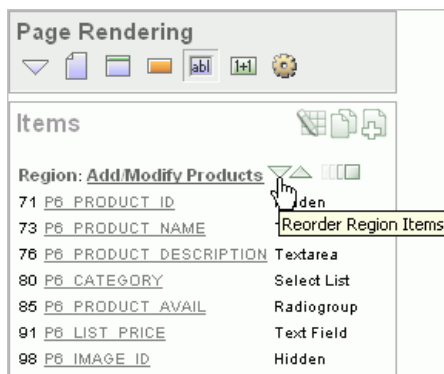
Page Rendering

abl 1+1

Items

Region: Add/Modify Products

71 P6_PRODUCT_ID Hidden

73 P6_PRODUCT_NAME

76 P6_PRODUCT_DESCRIPTION Textarea

80 P6_CATEGORY Select List

85 P6_PRODUCT_AVAIL Radiogroup

91 P6_LIST_PRICE Text Field

98 P6_IMAGE_ID Hidden

Reorder Region Items